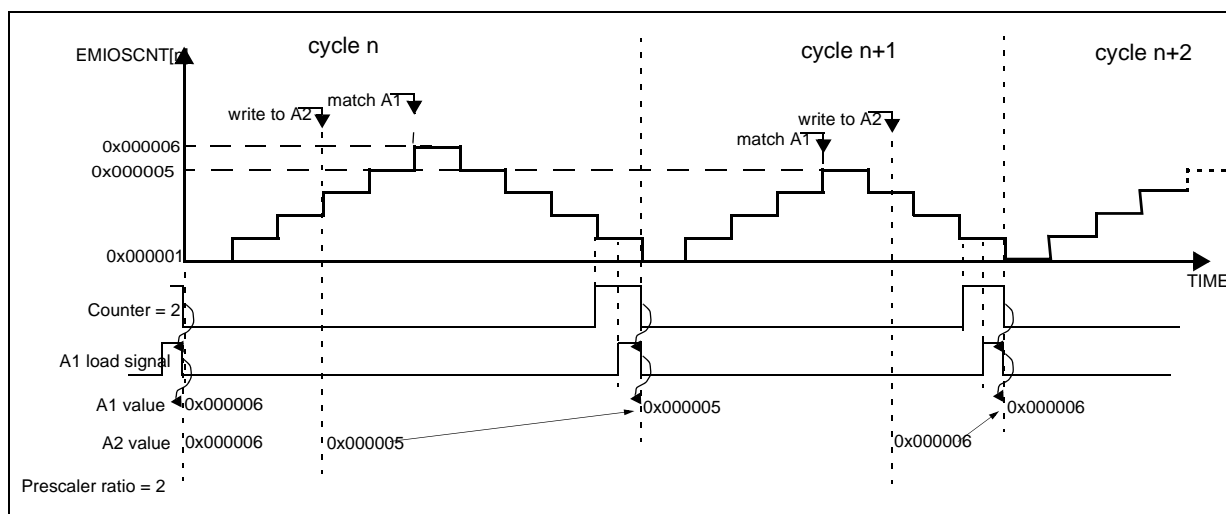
EMIOSCNT[n]

cycle n

cycle n+1

cycle n+2

write to A2

match A1

match A1

write to A2

0x000006

0x000005

0x000001

TIME

Counter = 2

A1 load signal

A1 value 0x000006

0x000005

0x000006

A2 value 0x000006

0x000005

0x000006

Prescaler ratio = 2